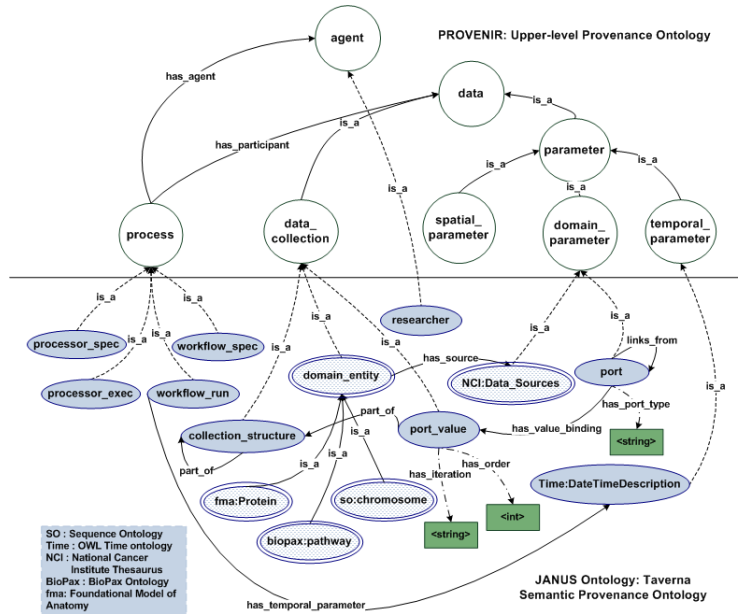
PROVENIR: Upper-level Provenance Ontology

agent

has_agent

data

is_a

is_a

has_participant

parameter

is_a

is_a

is_a

is_a

process

data_ collection

spatial_ parameter

domain_ parameter

temporal_ parameter

is_a

is_a

is_a

is_a

researcher

is_a

is_a

is_a

processor_spec

workflow_spec

is_a

is_a

has_source

links_from

processor_exec

workflow_run

domain_entity

NCI:Data_Sources

port

has_port_type

part_of

collection_structure

port_value

has_value_binding

<string>

is_a

is_a

part_of

is_a

has_order

has_iteration

Time:DateTimeDescription

is_a

fma:Protein

so:chromosome

<int>

<string>

biopax:pathway

SO : Sequence Ontology
Time : OWL Time ontology
NCI : National Cancer Institute Thesaurus
BioPax : BioPax Ontology
fma: Foundational Model of Anatomy

has_temporal_parameter

JANUS Ontology: Taverna Semantic Provenance Ontology